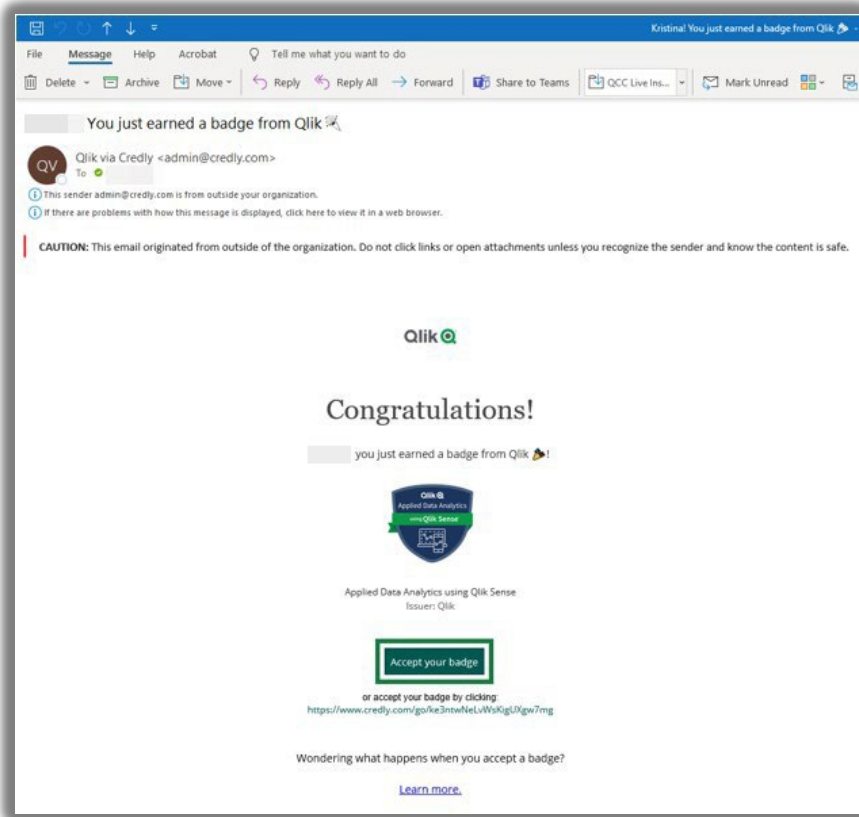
Kristina! You just earned a badge from Qlik

File Message Help Acrobat Tell me what you want to do

Delete Archive Move Reply Reply All Forward Share to Teams QCC Live Ins... Mark Unread

You just earned a badge from Qlik

QV Qlik via Credly <admin@credly.com>
To

This sender admin@credly.com is from outside your organization.
If there are problems with how this message is displayed, click here to view it in a web browser.

CAUTION: This email originated from outside of the organization. Do not click links or open attachments unless you recognize the sender and know the content is safe.

Qlik

Congratulations!

you just earned a badge from Qlik !

Qlik Applied Data Analytics using Qlik Sense

Applied Data Analytics using Qlik Sense
Issuer: Qlik

Accept your badge

or accept your badge by clicking:
https://www.credly.com/go/ke3ntwNeLvWsKigUXgw7mg

Wondering what happens when you accept a badge?

Learn more.